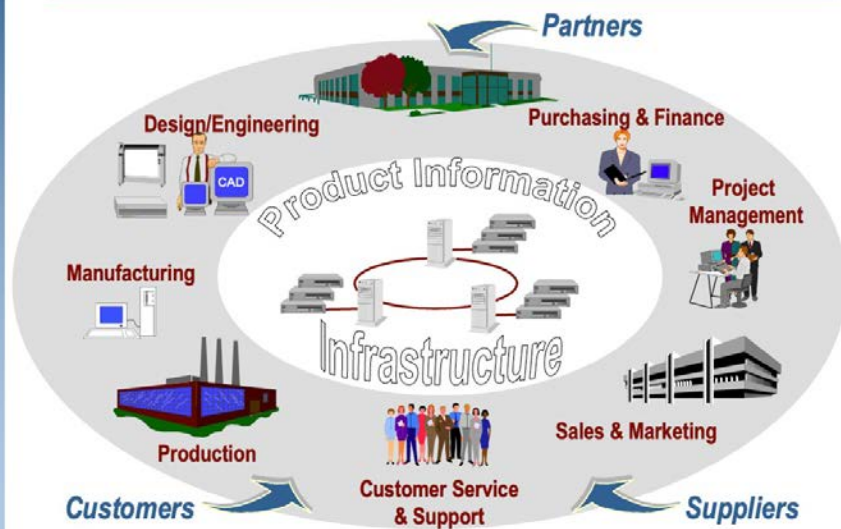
Partners

Design/Engineering

Purchasing & Finance

CAD

Product Information

Project Management

Manufacturing

Infrastructure

Production

Sales & Marketing

Customers

Customer Service & Support

Suppliers